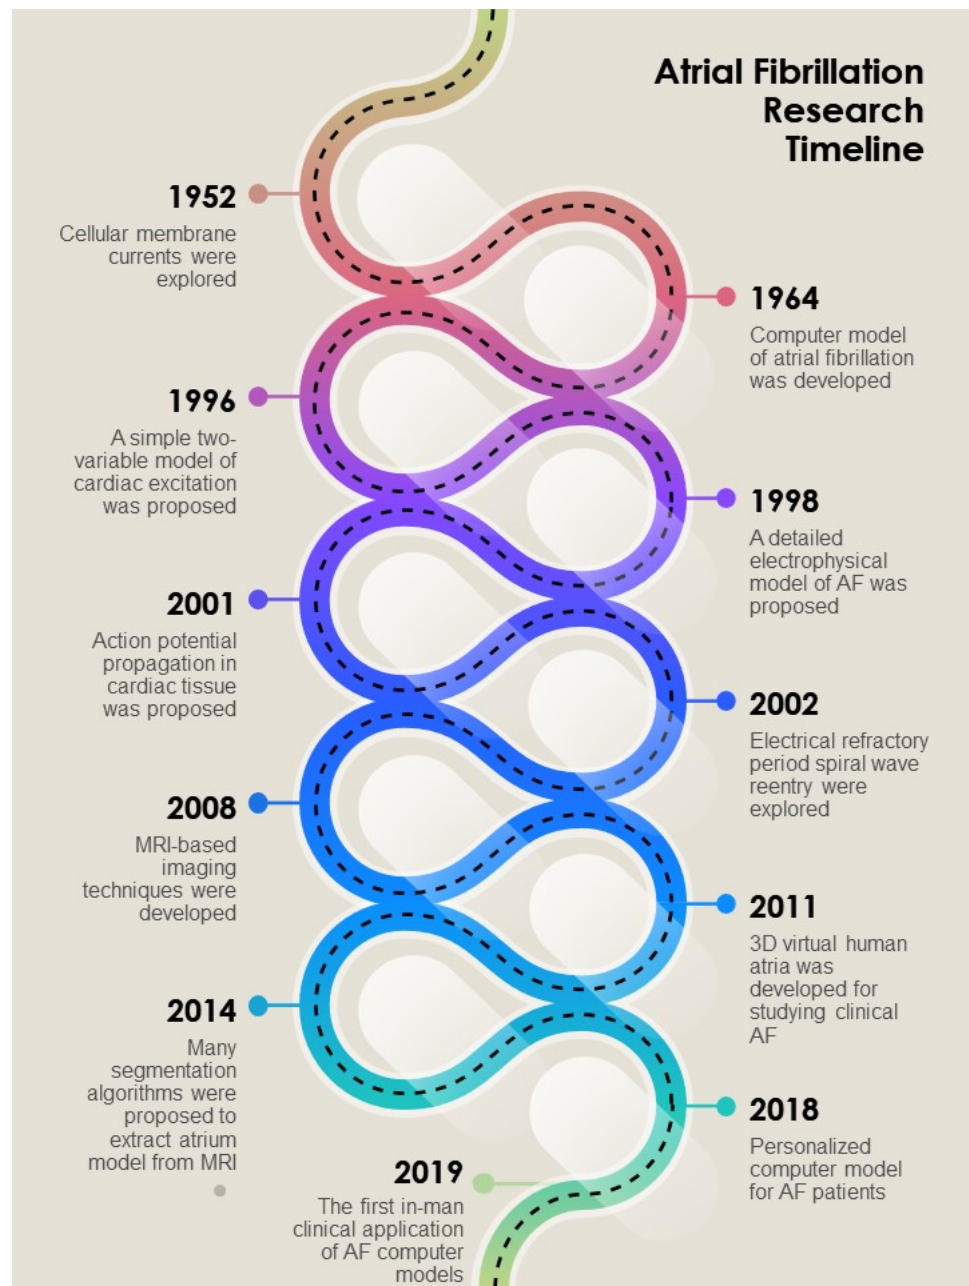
Atrial Fibrillation Research Timeline

1952
Cellular membrane currents were explored

1964
Computer model of atrial fibrillation was developed

1996
A simple two-variable model of cardiac excitation was proposed

1998
A detailed electrophysical model of AF was proposed

2001
Action potential propagation in cardiac tissue was proposed

2002
Electrical refractory period spiral wave reentry were explored

2008
MRI-based imaging techniques were developed

2011
3D virtual human atria was developed for studying clinical AF

2014
Many segmentation algorithms were proposed to extract atrium model from MRI

2018
Personalized computer model for AF patients

2019
The first in-man clinical application of AF computer models